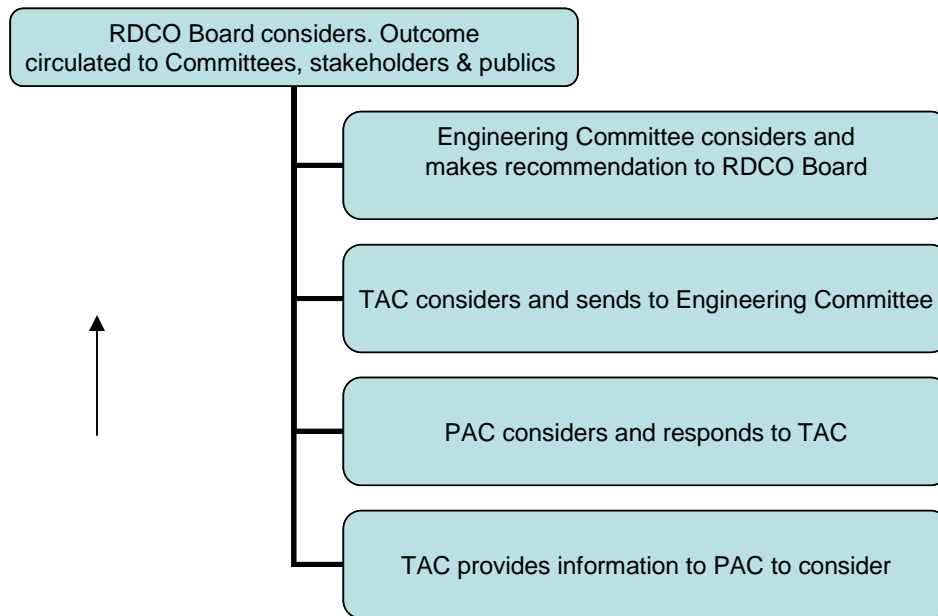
RDCO Board considers. Outcome circulated to Committees, stakeholders & publics

Engineering Committee considers and makes recommendation to RDCO Board

TAC considers and sends to Engineering Committee

PAC considers and responds to TAC

TAC provides information to PAC to consider